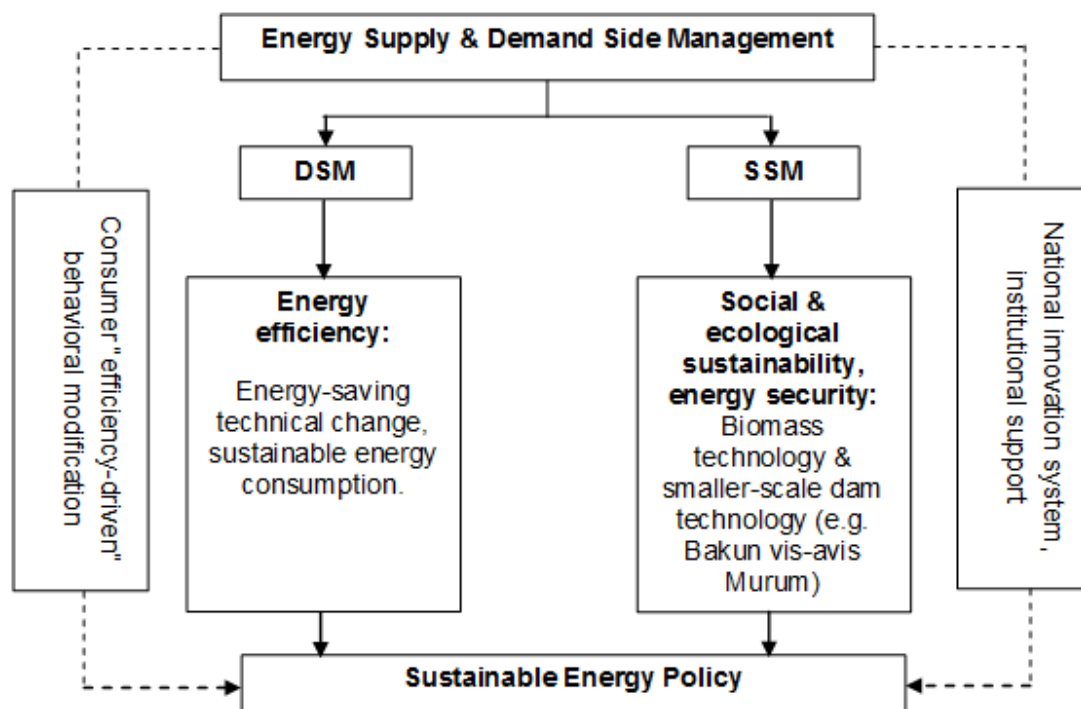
Energy Supply & Demand Side Management

DSM

SSM

Consumer "efficiency-driven" behavioral modification

Energy efficiency:

Energy-saving technical change, sustainable energy consumption.

Social & ecological sustainability, energy security:

Biomass technology & smaller-scale dam technology (e.g. Bakun vis-avis Murum)

National innovation system, institutional support

Sustainable Energy Policy